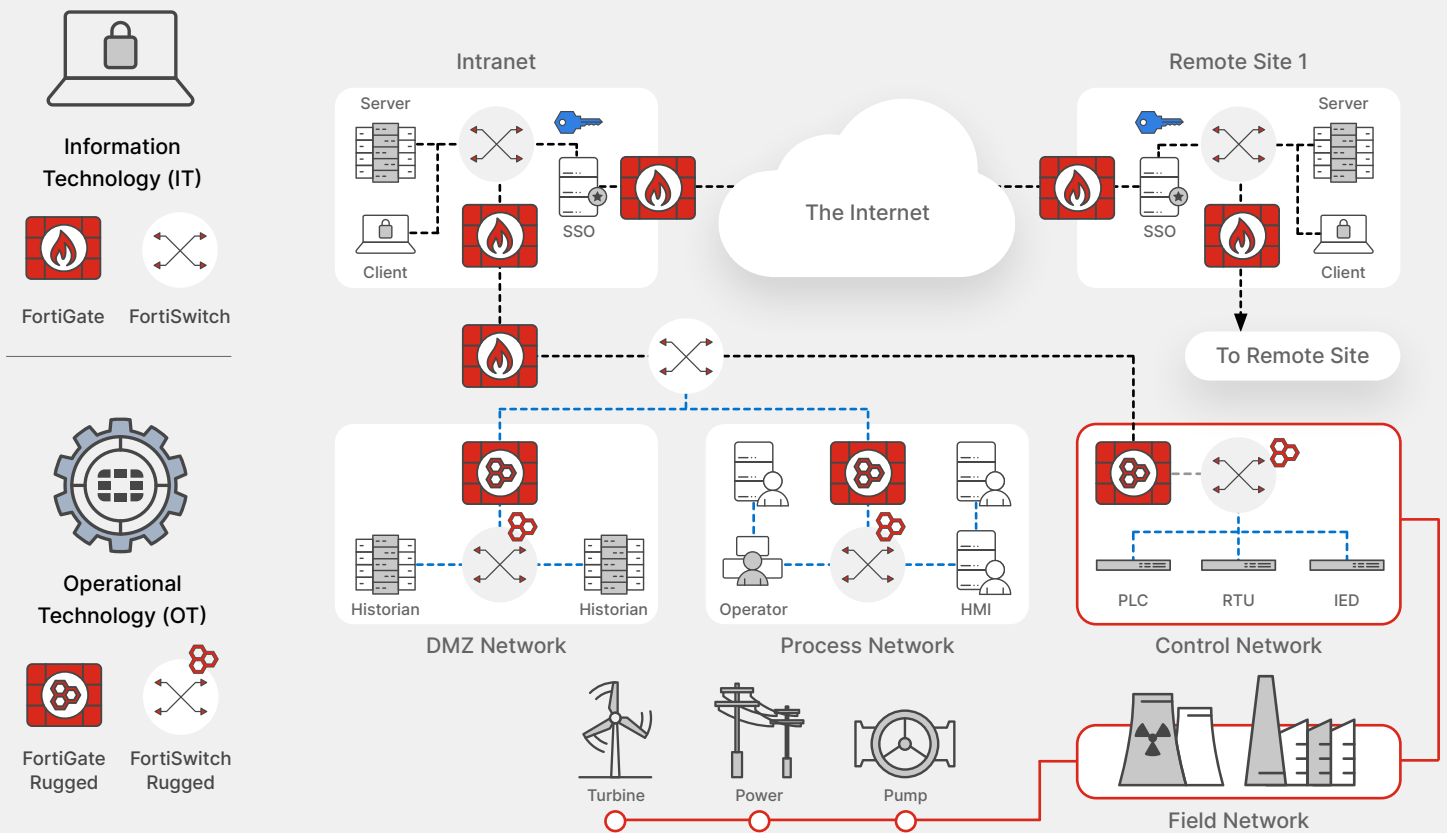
Information Technology (IT)

FortiGate FortiSwitch

Operational Technology (OT)

FortiGate Rugged FortiSwitch Rugged

Intranet

Server

Client

SSO

The Internet

Remote Site 1

Server

SSO

Client

To Remote Site

Historian

Historian

DMZ Network

Operator

HMI

Process Network

PLC RTU IED

Control Network

Turbine Power Pump

Field Network